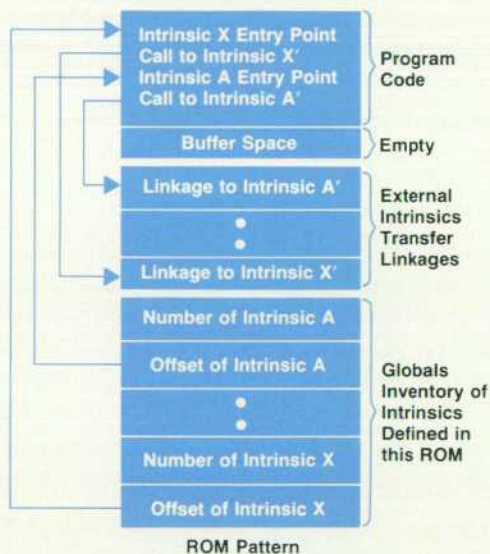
Intrinsic X Entry Point
Call to Intrinsic X′
Intrinsic A Entry Point
Call to Intrinsic A′

Program Code

Buffer Space

Empty

Linkage to Intrinsic A′

Linkage to Intrinsic X′

External Intrinsics Transfer Linkages

Number of Intrinsic A

Offset of Intrinsic A

Number of Intrinsic X

Offset of Intrinsic X

Globals Inventory of Intrinsics Defined in this ROM

ROM Pattern